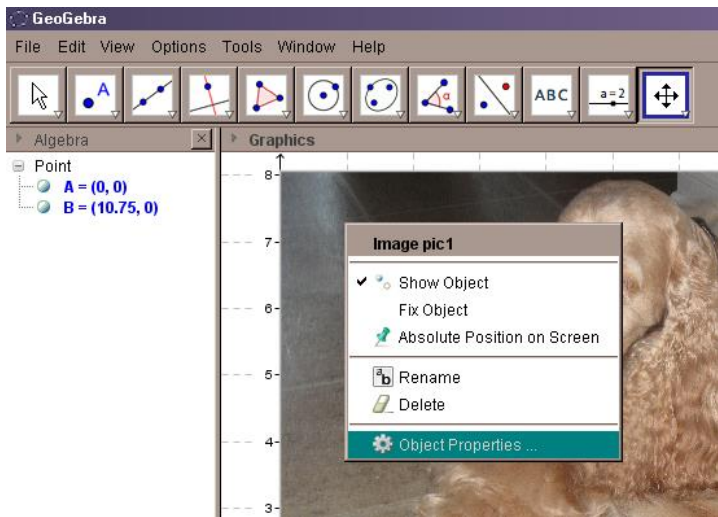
GeoGebra

File Edit View Options Tools Window Help

ABC

a = 2

Algebra

Graphics

Point

A = (0, 0)

B = (10.75, 0)

8

7

6

5

4

3

Image pic1

Show Object

Fix Object

Absolute Position on Screen

Rename

Delete

Object Properties ...